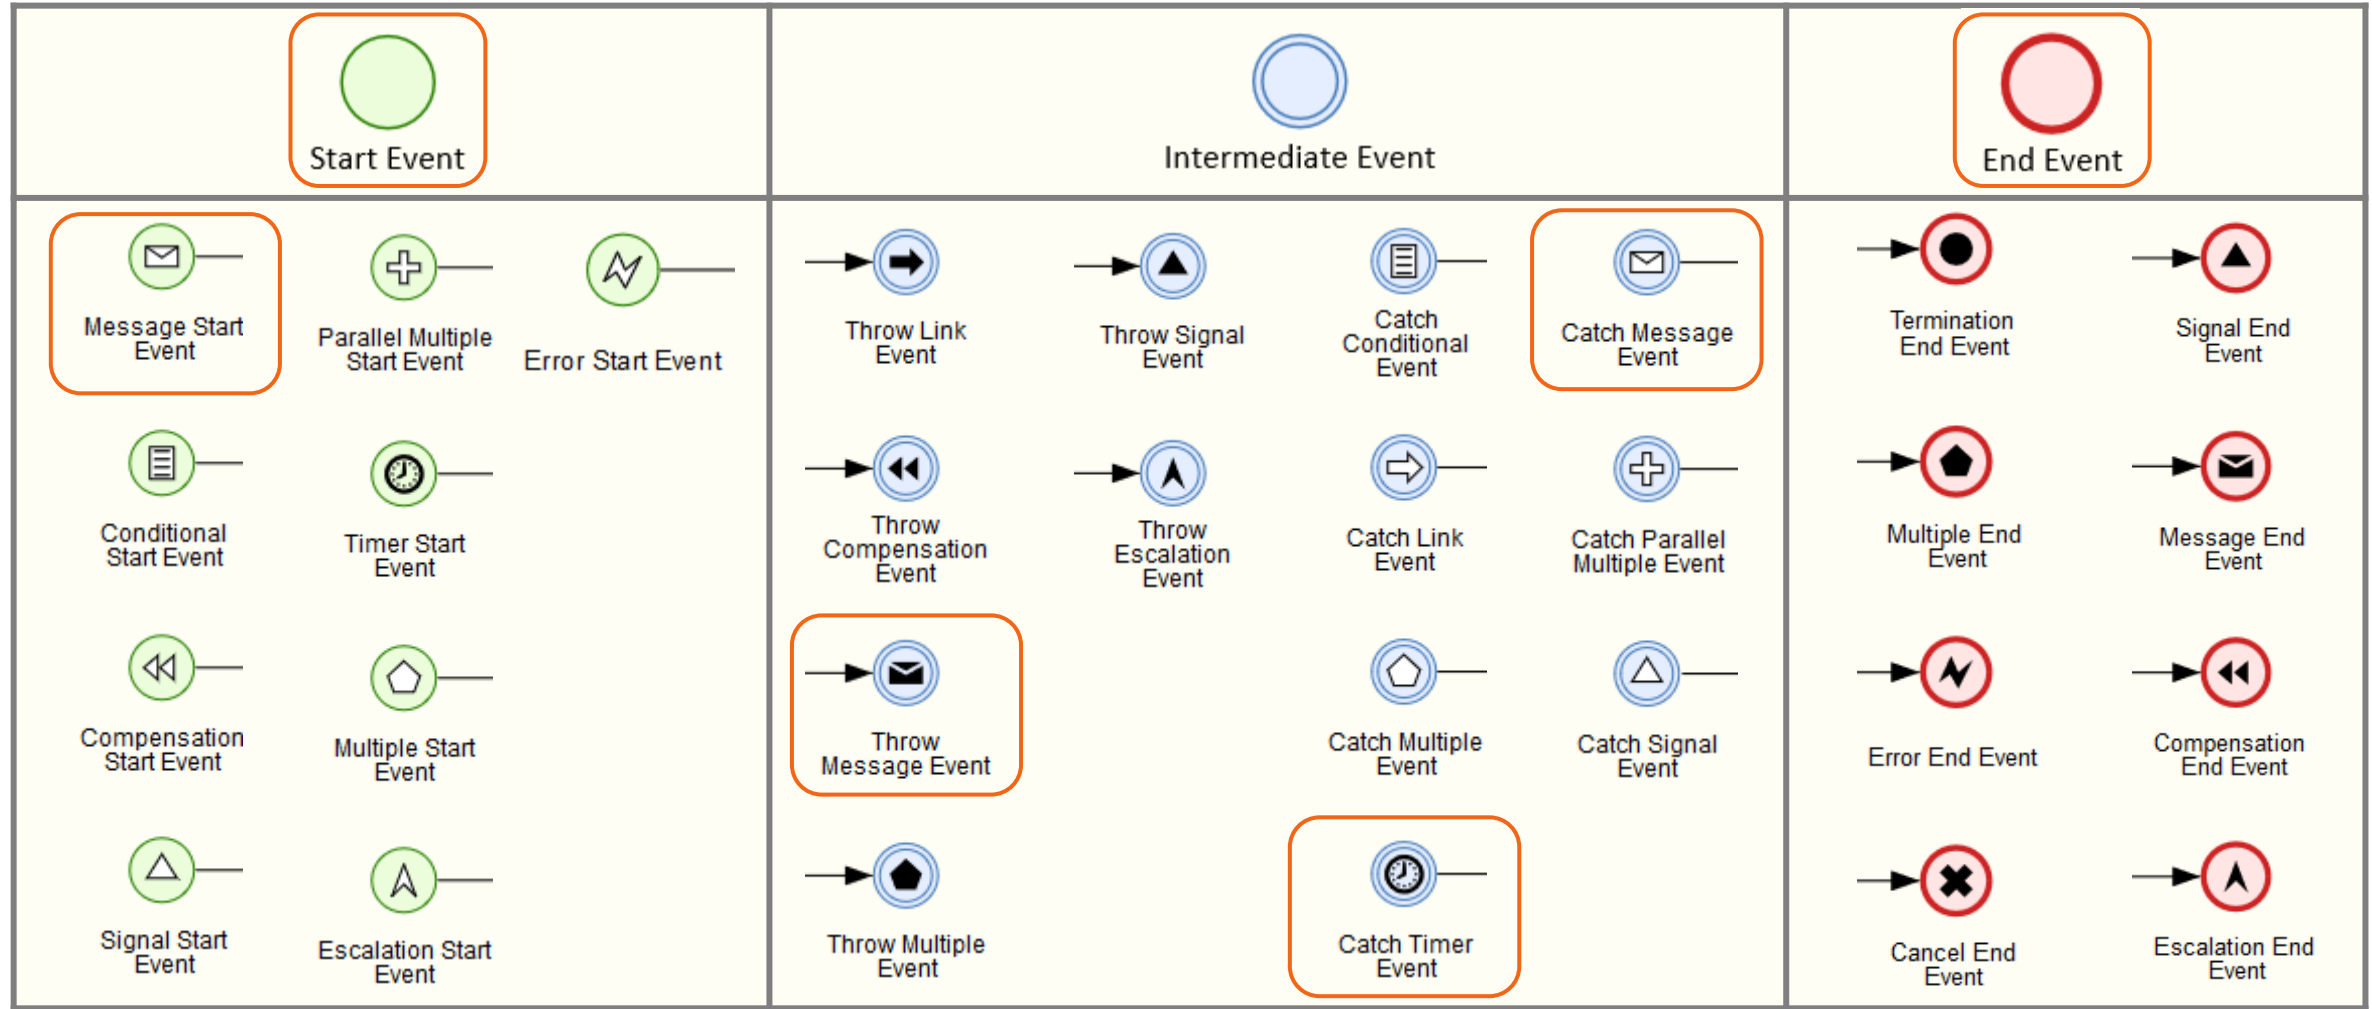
| Start Event | Intermediate Event | End Event |
|---|---|---|
| Message Start Event, Parallel Multiple Start Event, Error Start Event, Conditional Start Event, Timer Start Event, Compensation Start Event, Multiple Start Event, Signal Start Event, Escalation Start Event | Throw Link Event, Throw Signal Event, Catch Conditional Event, Catch Message Event, Throw Compensation Event, Throw Escalation Event, Catch Link Event, Catch Parallel Multiple Event, Throw Message Event, Catch Multiple Event, Catch Signal Event, Throw Multiple Event, Catch Timer Event | Termination End Event, Signal End Event, Multiple End Event, Message End Event, Error End Event, Compensation End Event, Cancel End Event, Escalation End Event |